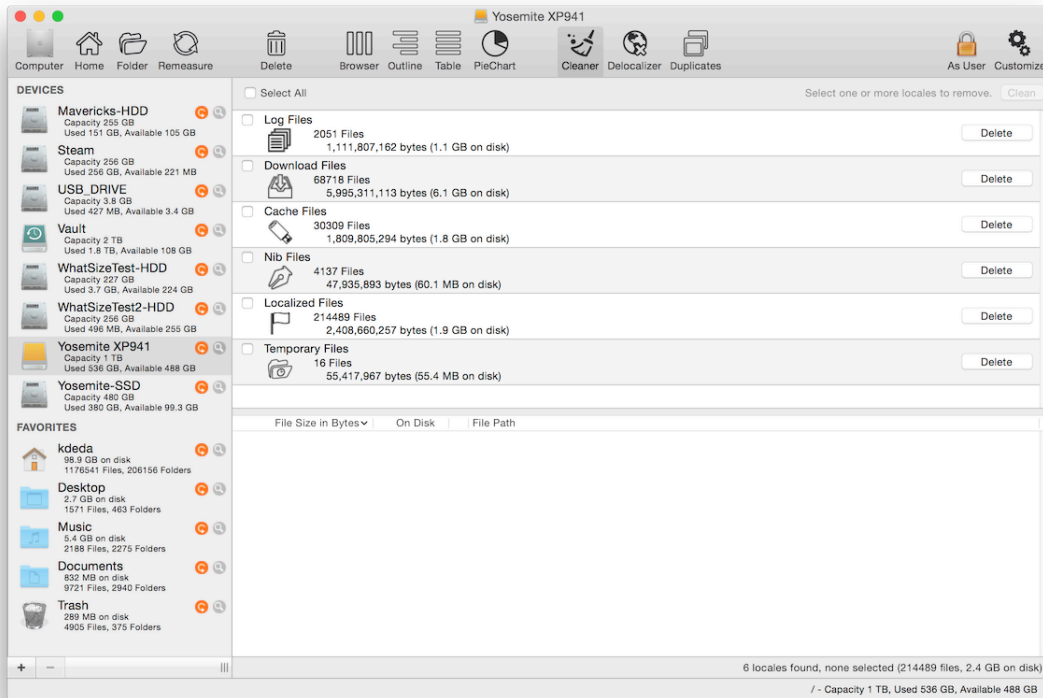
Yosemite XP941

Computer Home Folder Remeasure Delete Browser Outline Table PieChart Cleaner Delocalizer Duplicates As User Customize

DEVICES

Mavericks-HDD
Capacity 255 GB
Used 151 GB, Available 105 GB

Steam
Capacity 256 GB
Used 256 GB, Available 221 MB

USB_DRIVE
Capacity 3.8 GB
Used 427 MB, Available 3.4 GB

Vault
Capacity 2 TB
Used 1.8 TB, Available 108 GB

WhatSizeTest-HDD
Capacity 227 GB
Used 3.7 GB, Available 224 GB

WhatSizeTest2-HDD
Capacity 256 GB
Used 496 MB, Available 255 GB

Yosemite XP941
Capacity 1 TB
Used 536 GB, Available 488 GB

Yosemite-SSD
Capacity 480 GB
Used 380 GB, Available 99.3 GB

FAVORITES

kdeda
98.9 GB on disk
1176541 Files, 206156 Folders

Desktop
2.7 GB on disk
1571 Files, 463 Folders

Music
5.4 GB on disk
2188 Files, 2275 Folders

Documents
832 MB on disk
9721 Files, 2940 Folders

Trash
289 MB on disk
4905 Files, 375 Folders

+ −

Select All

Select one or more locales to remove. Clean

Log Files
2051 Files
1,111,807,162 bytes (1.1 GB on disk)
Delete

Download Files
68718 Files
5,995,311,113 bytes (6.1 GB on disk)
Delete

Cache Files
30309 Files
1,809,805,294 bytes (1.8 GB on disk)
Delete

Nib Files
4137 Files
47,935,893 bytes (60.1 MB on disk)
Delete

Localized Files
214489 Files
2,408,660,257 bytes (1.9 GB on disk)
Delete

Temporary Files
16 Files
55,417,967 bytes (55.4 MB on disk)
Delete

File Size in Bytes On Disk File Path

6 locales found, none selected (214489 files, 2.4 GB on disk)

/ - Capacity 1 TB, Used 536 GB, Available 488 GB